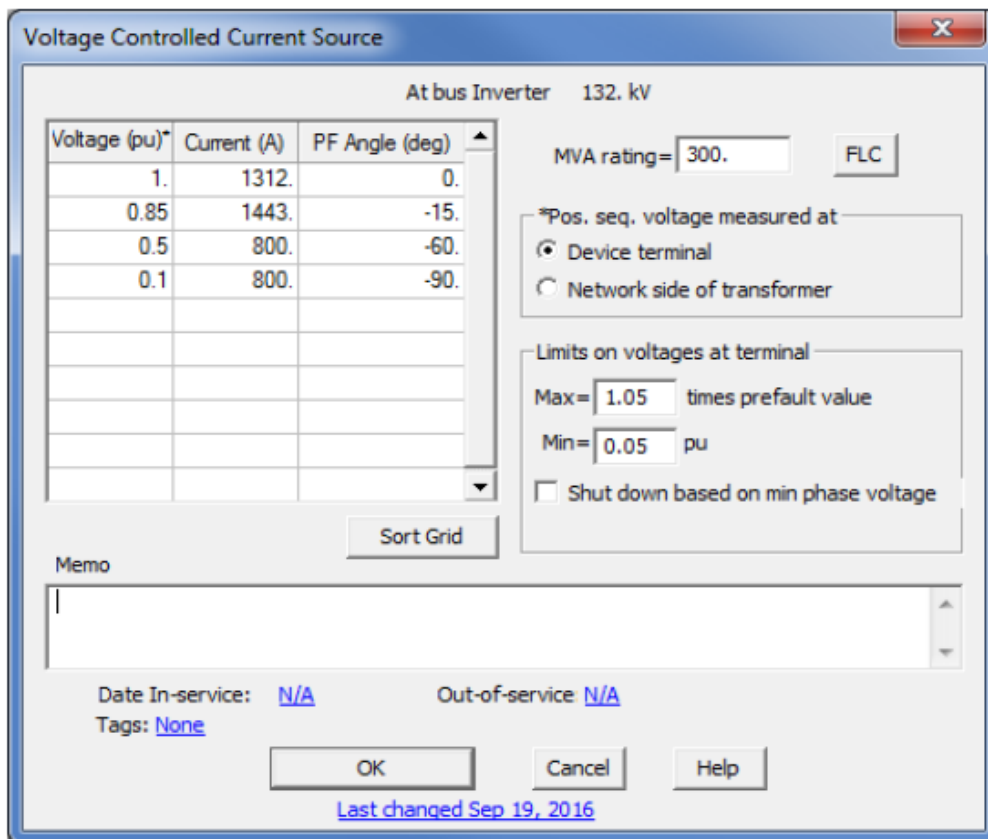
Voltage Controlled Current Source

At bus Inverter 132. kV

| Voltage (pu)* | Current (A) | PF Angle (deg) |
|---|---|---|
| 1. | 1312. | 0. |
| 0.85 | 1443. | -15. |
| 0.5 | 800. | -60. |
| 0.1 | 800. | -90. |
| | | |
| | | |
| | | |
| | | |
| | | |
| | | |

MVA rating= 300. FLC

*Pos. seq. voltage measured at
Device terminal
Network side of transformer

Limits on voltages at terminal
Max= 1.05 times prefault value
Min= 0.05 pu
Shut down based on min phase voltage

Sort Grid

Memo

Date In-service: N/A Out-of-service N/A
Tags: None

OK Cancel Help

Last changed Sep 19, 2016